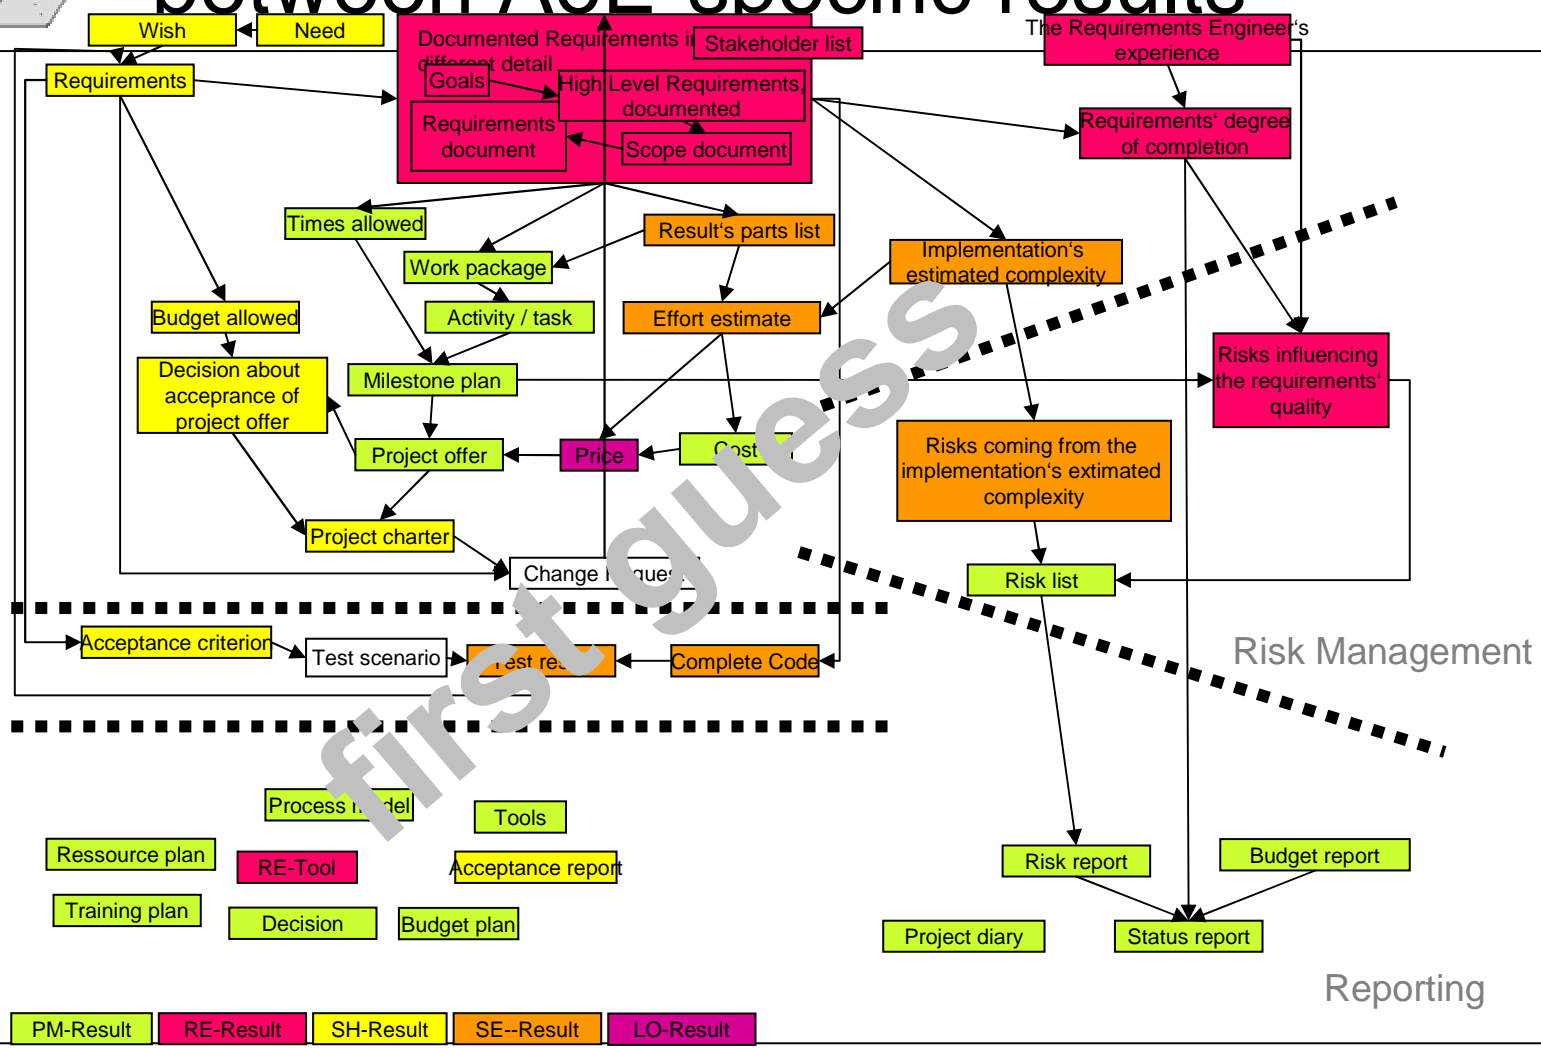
between A&E specific results

Wish
Need
Documented Requirements in different detail
Stakeholder list
The Requirements Engineer's experience
Requirements
Goals
High Level Requirements documented
Requirements document
Scope document
Requirements' degree of completion
Times allowed
Result's parts list
Work package
Implementation's estimated complexity
Budget allowed
Activity / task
Effort estimate
Decision about accerance of project offer
Milestone plan
Risks influencing the requirements' quality
Project offer
Price
Cost
Risks coming from the implementation's extimated complexity
Project charter
Change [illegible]
Risk list
Acceptance criterion
Test scenario
Test re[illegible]
Complete Code
Risk Management
first guess
Process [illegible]del
Tools
Ressource plan
RE-Tool
Acceptance report
Training plan
Decision
Budget plan
Risk report
Budget report
Project diary
Status report
Reporting
PM-Result
RE-Result
SH-Result
SE--Result
LO-Result